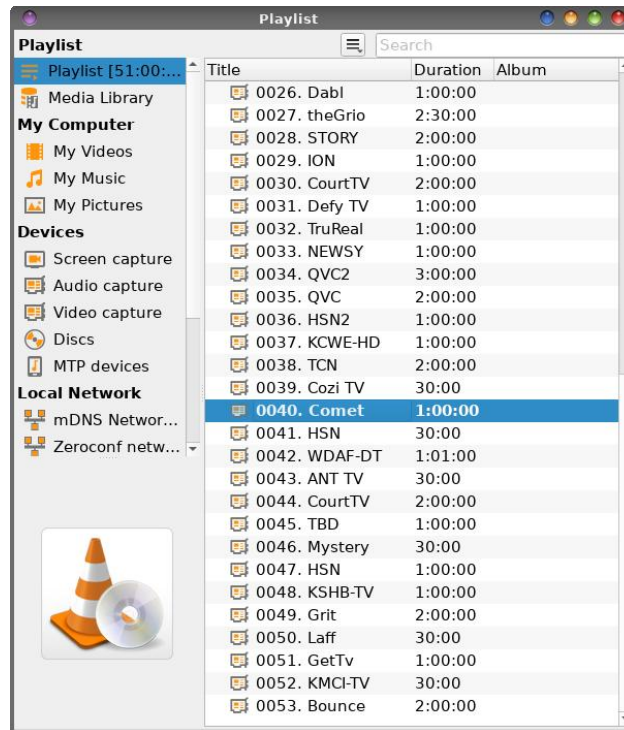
Playlist

Playlist
Playlist [51:00:...
Media Library
My Computer
My Videos
My Music
My Pictures
Devices
Screen capture
Audio capture
Video capture
Discs
MTP devices
Local Network
mDNS Networ...
Zeroconf netw...

Search

| Title | Duration | Album |
|---|---|---|
| 0026. Dabl | 1:00:00 | |
| 0027. theGrio | 2:30:00 | |
| 0028. STORY | 2:00:00 | |
| 0029. ION | 1:00:00 | |
| 0030. CourtTV | 2:00:00 | |
| 0031. Defy TV | 1:00:00 | |
| 0032. TruReal | 1:00:00 | |
| 0033. NEWSY | 1:00:00 | |
| 0034. QVC2 | 3:00:00 | |
| 0035. QVC | 2:00:00 | |
| 0036. HSN2 | 1:00:00 | |
| 0037. KCWE-HD | 1:00:00 | |
| 0038. TCN | 2:00:00 | |
| 0039. Cozi TV | 30:00 | |
| 0040. Comet | 1:00:00 | |
| 0041. HSN | 30:00 | |
| 0042. WDAF-DT | 1:01:00 | |
| 0043. ANT TV | 30:00 | |
| 0044. CourtTV | 2:00:00 | |
| 0045. TBD | 1:00:00 | |
| 0046. Mystery | 30:00 | |
| 0047. HSN | 1:00:00 | |
| 0048. KSHB-TV | 1:00:00 | |
| 0049. Grit | 2:00:00 | |
| 0050. Laff | 30:00 | |
| 0051. GetTv | 1:00:00 | |
| 0052. KMCI-TV | 30:00 | |
| 0053. Bounce | 2:00:00 | |